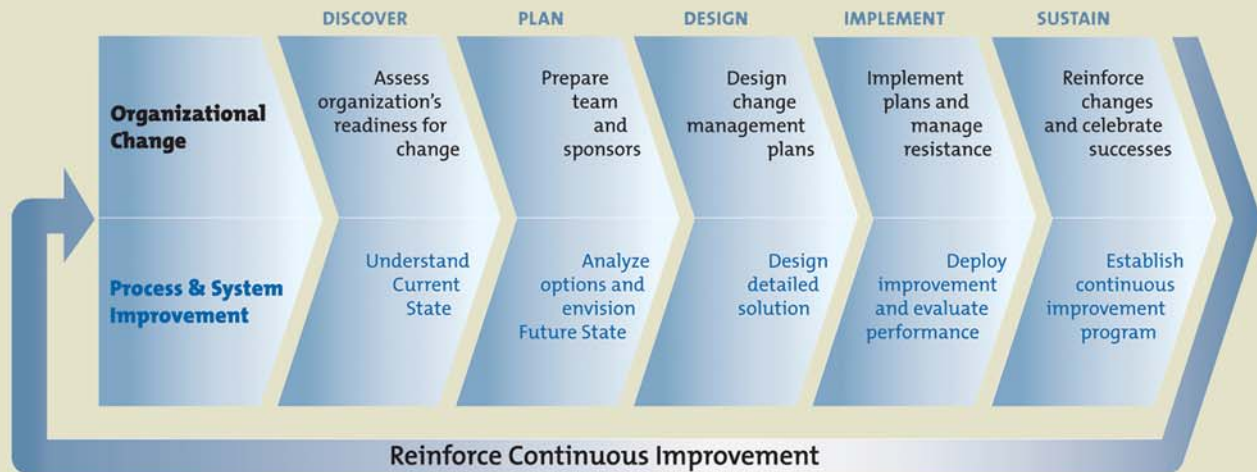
DISCOVER

PLAN

DESIGN

IMPLEMENT

SUSTAIN

Organizational Change

Assess organization's readiness for change

Prepare team and sponsors

Design change management plans

Implement plans and manage resistance

Reinforce changes and celebrate successes

Process & System Improvement

Understand Current State

Analyze options and envision Future State

Design detailed solution

Deploy improvement and evaluate performance

Establish continuous improvement program

Reinforce Continuous Improvement